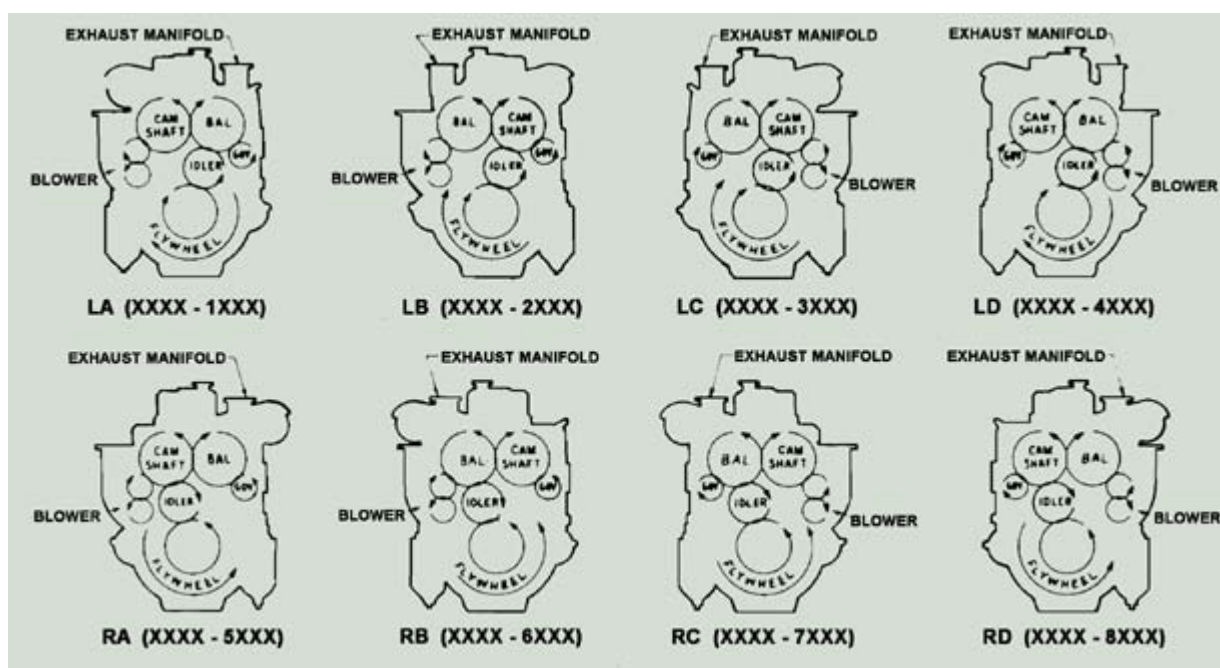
EXHAUST MANIFOLD
CAM SHAFT
BAL
GOV
IDLER
BLOWER
FLYWHEEL
LA (XXXX - 1XXX)

EXHAUST MANIFOLD
BAL
CAM SHAFT
GOV
IDLER
BLOWER
FLYWHEEL
LB (XXXX - 2XXX)

EXHAUST MANIFOLD
BAL
CAM SHAFT
GOV
IDLER
BLOWER
FLYWHEEL
LC (XXXX - 3XXX)

EXHAUST MANIFOLD
CAM SHAFT
BAL
GOV
IDLER
BLOWER
FLYWHEEL
LD (XXXX - 4XXX)

EXHAUST MANIFOLD
CAM SHAFT
BAL
GOV
IDLER
BLOWER
FLYWHEEL
RA (XXXX - 5XXX)

EXHAUST MANIFOLD
BAL
CAM SHAFT
GOV
IDLER
BLOWER
FLYWHEEL
RB (XXXX - 6XXX)

EXHAUST MANIFOLD
BAL
CAM SHAFT
GOV
IDLER
BLOWER
FLYWHEEL
RC (XXXX - 7XXX)

EXHAUST MANIFOLD
CAM SHAFT
BAL
GOV
IDLER
BLOWER
FLYWHEEL
RD (XXXX - 8XXX)